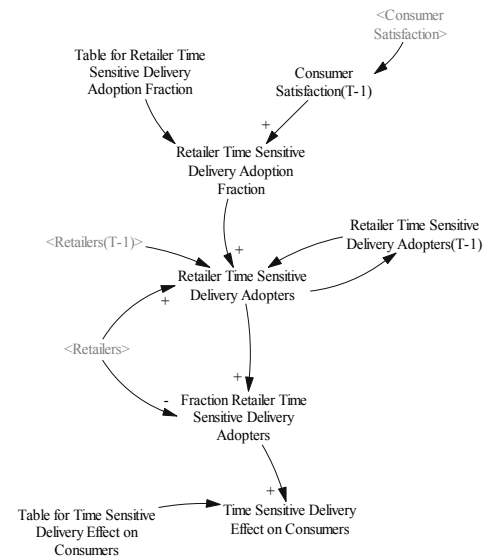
<Consumer Satisfaction>

Table for Retailer Time Sensitive Delivery Adoption Fraction

Consumer Satisfaction(T-1)

+

Retailer Time Sensitive Delivery Adoption Fraction

Retailer Time Sensitive Delivery Adopters(T-1)

<Retailers(T-1)>

+

Retailer Time Sensitive Delivery Adopters

+

<Retailers>

+

-

Fraction Retailer Time Sensitive Delivery Adopters

+

Table for Time Sensitive Delivery Effect on Consumers

Time Sensitive Delivery Effect on Consumers